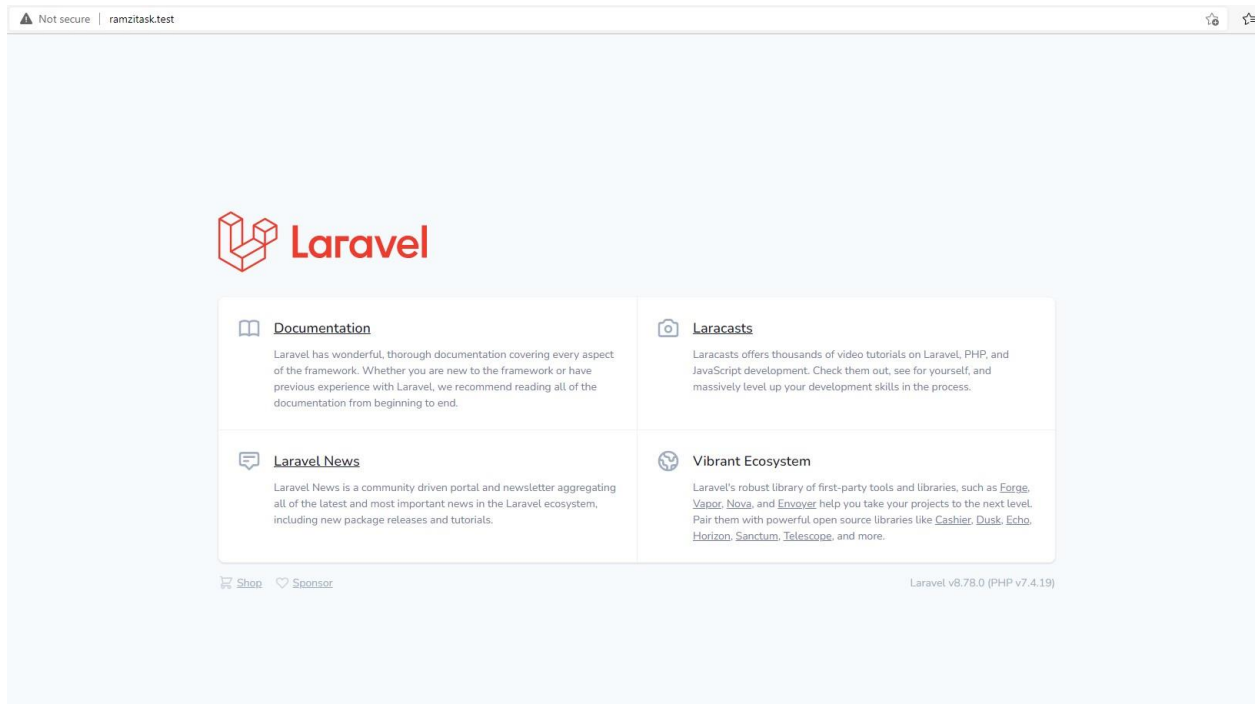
Not secure | ramzitask.test

Laravel

Documentation

Laravel has wonderful, thorough documentation covering every aspect of the framework. Whether you are new to the framework or have previous experience with Laravel, we recommend reading all of the documentation from beginning to end.

Laracasts

Laracasts offers thousands of video tutorials on Laravel, PHP, and JavaScript development. Check them out, see for yourself, and massively level up your development skills in the process.

Laravel News

Laravel News is a community driven portal and newsletter aggregating all of the latest and most important news in the Laravel ecosystem, including new package releases and tutorials.

Vibrant Ecosystem

Laravel's robust library of first-party tools and libraries, such as Forge, Vapor, Nova, and Envoyer help you take your projects to the next level. Pair them with powerful open source libraries like Cashier, Dusk, Echo, Horizon, Sanctum, Telescope, and more.

Shop Sponsor

Laravel v8.78.0 (PHP v7.4.19)